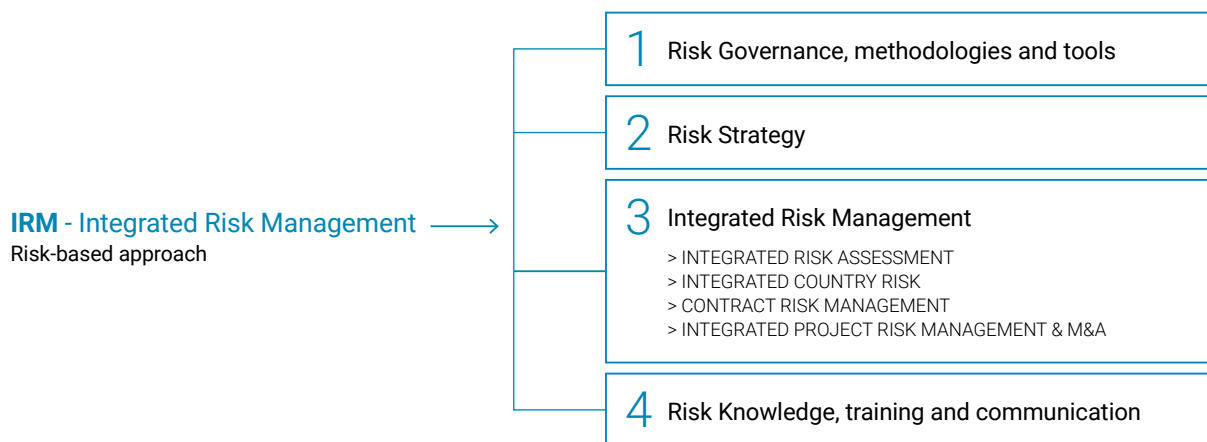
**IRM** - Integrated Risk Management
Risk-based approach

1 Risk Governance, methodologies and tools

2 Risk Strategy

3 Integrated Risk Management

> INTEGRATED RISK ASSESSMENT
> INTEGRATED COUNTRY RISK
> CONTRACT RISK MANAGEMENT
> INTEGRATED PROJECT RISK MANAGEMENT & M&A

4 Risk Knowledge, training and communication